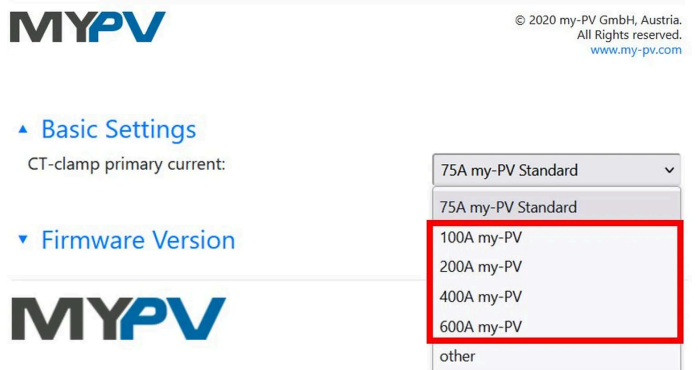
MYPV

© 2020 my-PV GmbH, Austria. All Rights reserved. www.my-pv.com

▲ Basic Settings

CT-clamp primary current:

75A my-PV Standard

75A my-PV Standard
100A my-PV
200A my-PV
400A my-PV
600A my-PV
other

▼ Firmware Version

MYPV